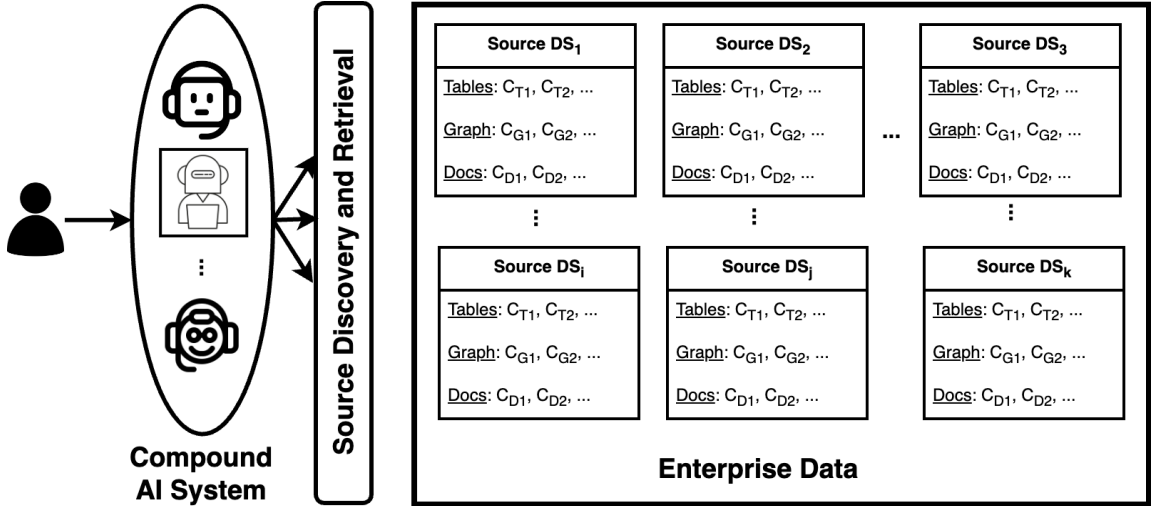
Compound AI System

Source Discovery and Retrieval

Source $DS_1$
Tables: $C_{T1}$, $C_{T2}$, ...
Graph: $C_{G1}$, $C_{G2}$, ...
Docs: $C_{D1}$, $C_{D2}$, ...

Source $DS_2$
Tables: $C_{T1}$, $C_{T2}$, ...
Graph: $C_{G1}$, $C_{G2}$, ...
Docs: $C_{D1}$, $C_{D2}$, ...

...

Source $DS_3$
Tables: $C_{T1}$, $C_{T2}$, ...
Graph: $C_{G1}$, $C_{G2}$, ...
Docs: $C_{D1}$, $C_{D2}$, ...

Source $DS_i$
Tables: $C_{T1}$, $C_{T2}$, ...
Graph: $C_{G1}$, $C_{G2}$, ...
Docs: $C_{D1}$, $C_{D2}$, ...

Source $DS_j$
Tables: $C_{T1}$, $C_{T2}$, ...
Graph: $C_{G1}$, $C_{G2}$, ...
Docs: $C_{D1}$, $C_{D2}$, ...

Source $DS_k$
Tables: $C_{T1}$, $C_{T2}$, ...
Graph: $C_{G1}$, $C_{G2}$, ...
Docs: $C_{D1}$, $C_{D2}$, ...

Enterprise Data